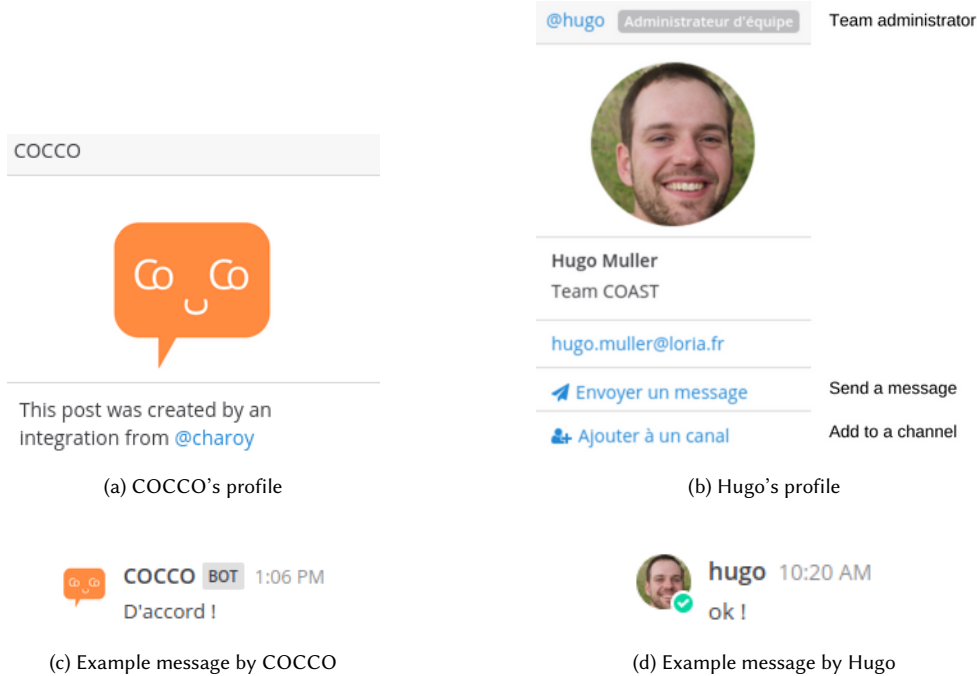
COCCO

Co Co

This post was created by an integration from @charoy

(a) COCCO's profile

@hugo Administrateur d'équipe

Team administrator

Hugo Muller
Team COAST

hugo.muller@loria.fr

Envoyer un message

Send a message

Ajouter à un canal

Add to a channel

(b) Hugo's profile

COCCO BOT 1:06 PM
D'accord !

(c) Example message by COCCO

hugo 10:20 AM
ok !

(d) Example message by Hugo